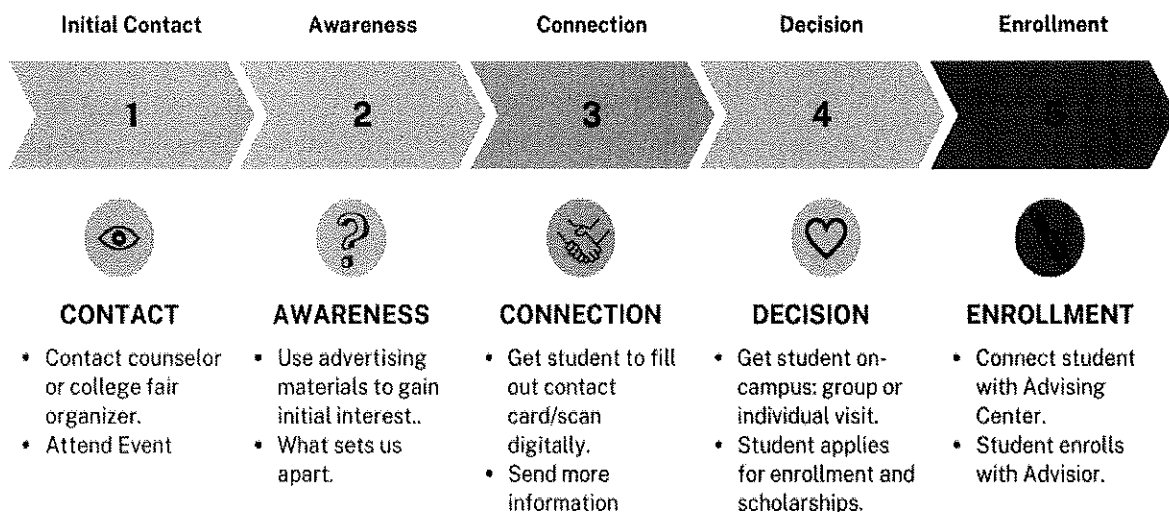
Initial Contact

1

CONTACT

- Contact counselor or college fair organizer.
- Attend Event

Awareness

2

AWARENESS

- Use advertising materials to gain initial interest..
- What sets us apart.

Connection

3

CONNECTION

- Get student to fill out contact card/scan digitally.
- Send more information

Decision

4

DECISION

- Get student on-campus: group or individual visit.
- Student applies for enrollment and scholarships.

Enrollment

5

ENROLLMENT

- Connect student with Advising Center.
- Student enrolls with Advisior.